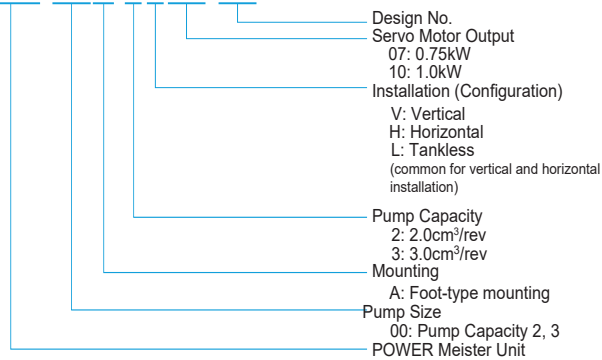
Design No.
Servo Motor Output
07: 0.75kW
10: 1.0kW
Installation (Configuration)
V: Vertical
H: Horizontal
L: Tankless
(common for vertical and horizontal installation)
Pump Capacity
2: 2.0cm$^3$/rev
3: 3.0cm$^3$/rev
Mounting
A: Foot-type mounting
Pump Size
00: Pump Capacity 2, 3
POWER Meister Unit